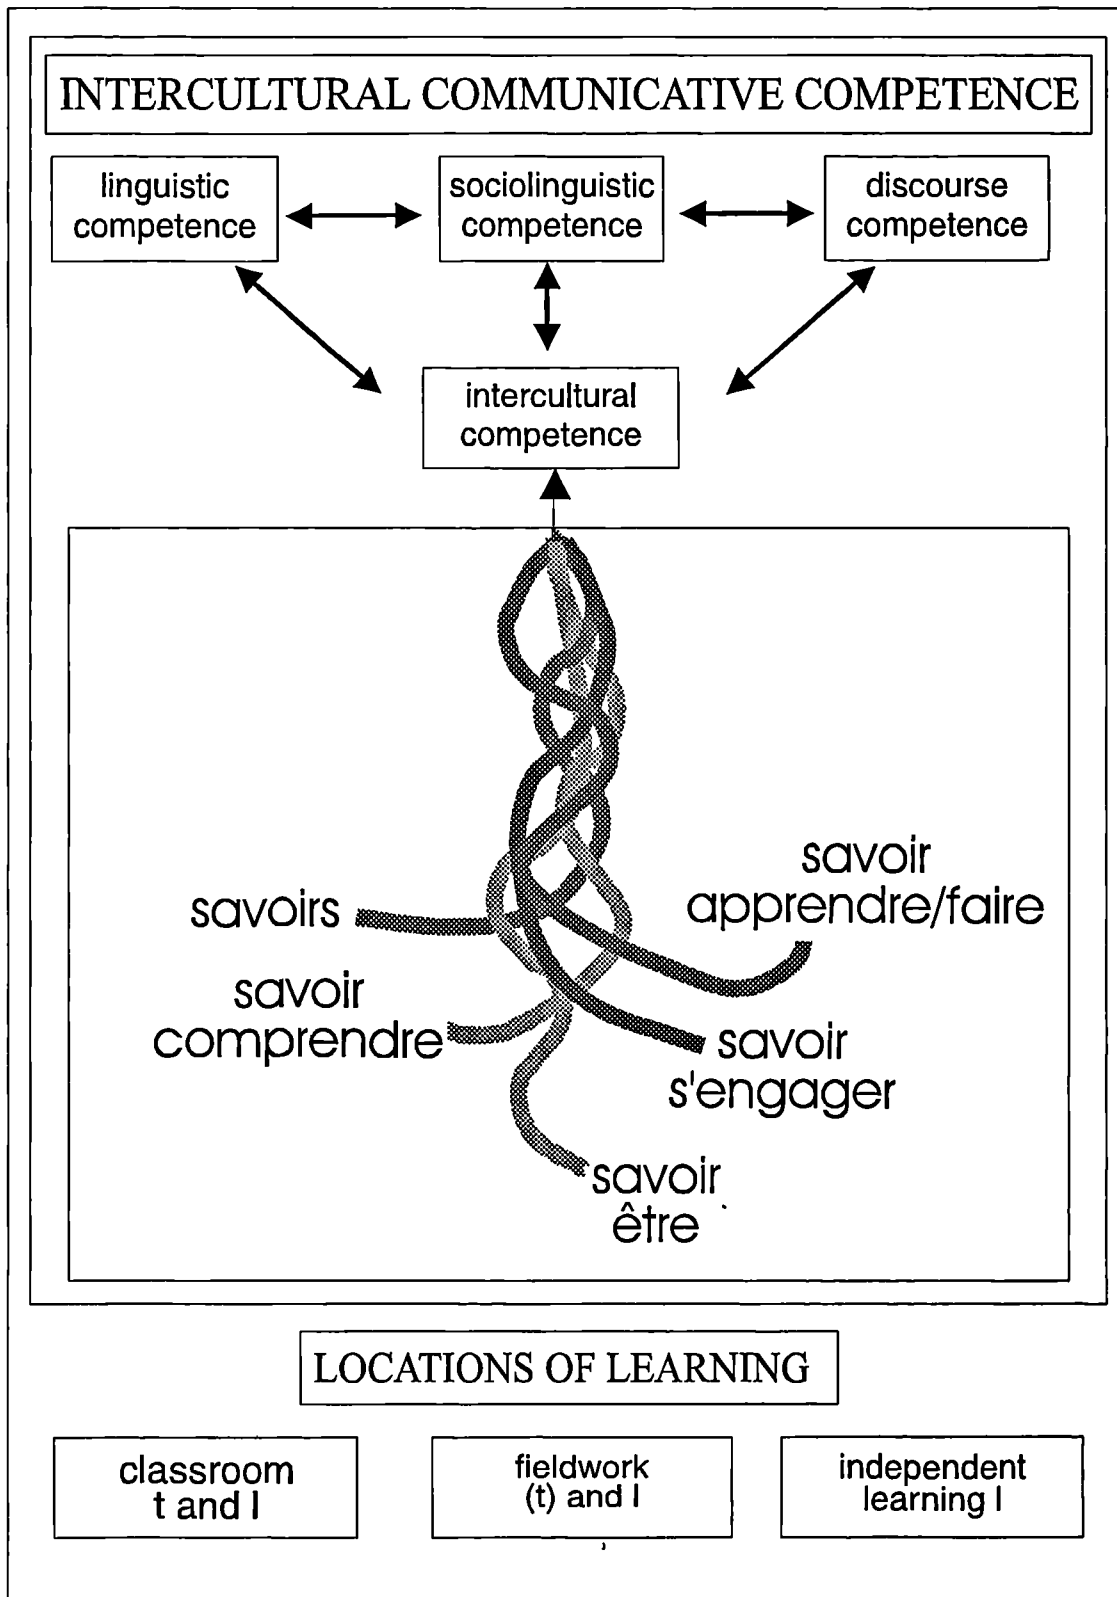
INTERCULTURAL COMMUNICATIVE COMPETENCE

linguistic competence

sociolinguistic competence

discourse competence

intercultural competence

savoirs

savoir apprendre/faire

savoir comprendre

savoir s'engager

savoir être

LOCATIONS OF LEARNING

classroom t and l

fieldwork (t) and l

independent learning l